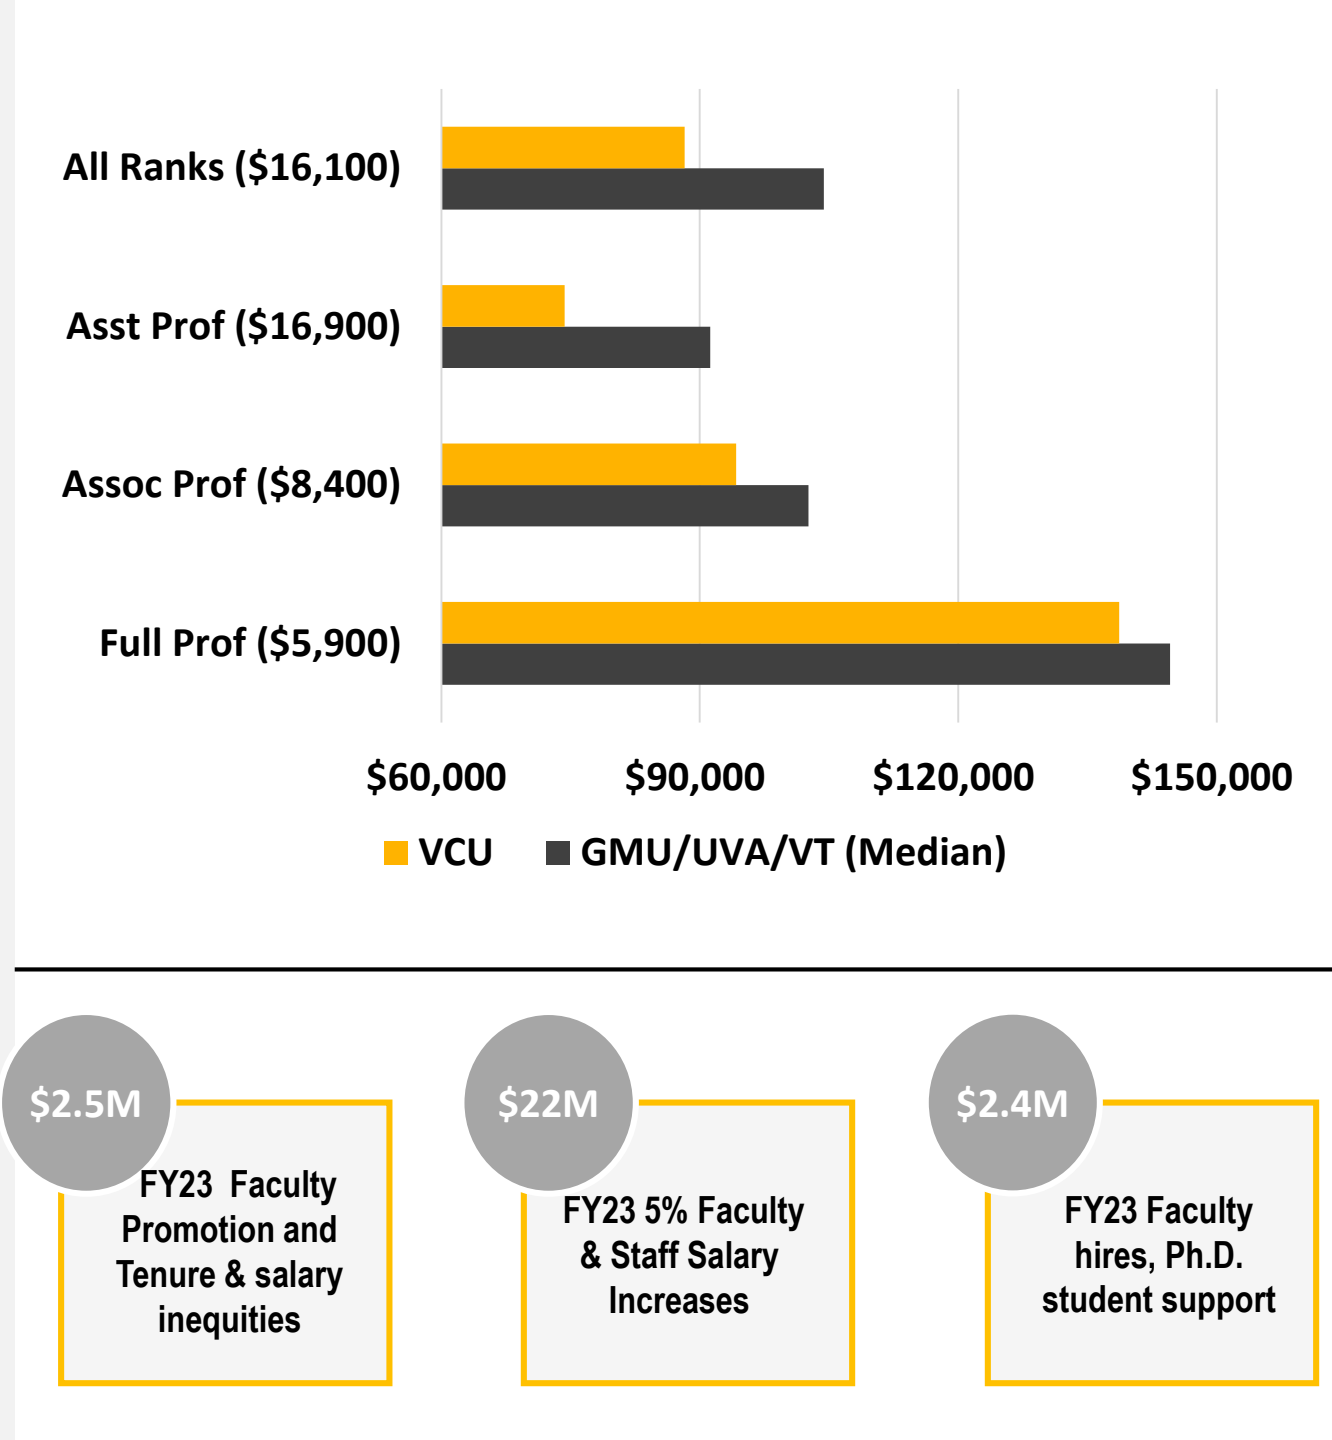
All Ranks ($16,100)

Asst Prof ($16,900)

Assoc Prof ($8,400)

Full Prof ($5,900)

$60,000 $90,000 $120,000 $150,000

VCU GMU/UVA/VT (Median)

$2.5M

FY23 Faculty Promotion and Tenure & salary inequities

$22M

FY23 5% Faculty & Staff Salary Increases

$2.4M

FY23 Faculty hires, Ph.D. student support